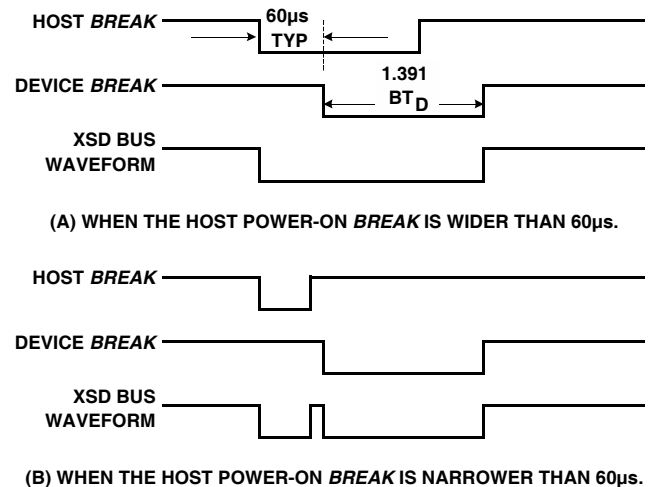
HOST *BREAK*

60µs TYP

DEVICE *BREAK*

1.391 $BT_D$

XSD BUS WAVEFORM

(A) WHEN THE HOST POWER-ON *BREAK* IS WIDER THAN 60µs.

HOST *BREAK*

DEVICE *BREAK*

XSD BUS WAVEFORM

(B) WHEN THE HOST POWER-ON *BREAK* IS NARROWER THAN 60µs.